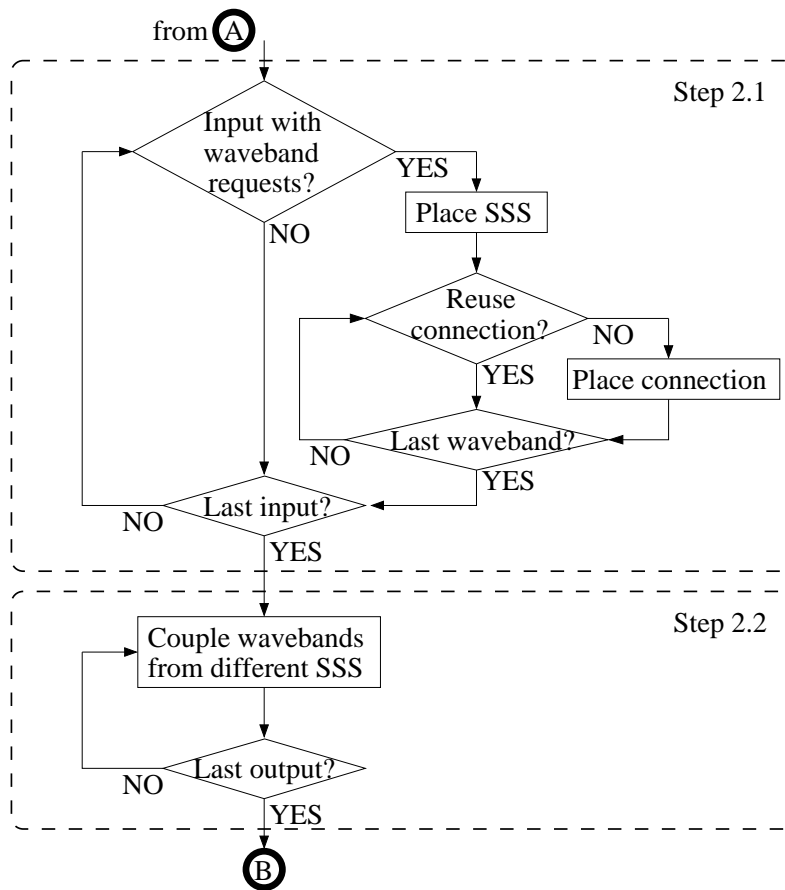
from A

Step 2.1

Input with waveband requests?

YES

Place SSS

NO

Reuse connection?

NO

YES

Place connection

Last waveband?

NO

YES

Last input?

NO

YES

Step 2.2

Couple wavebands from different SSS

Last output?

NO

YES

B